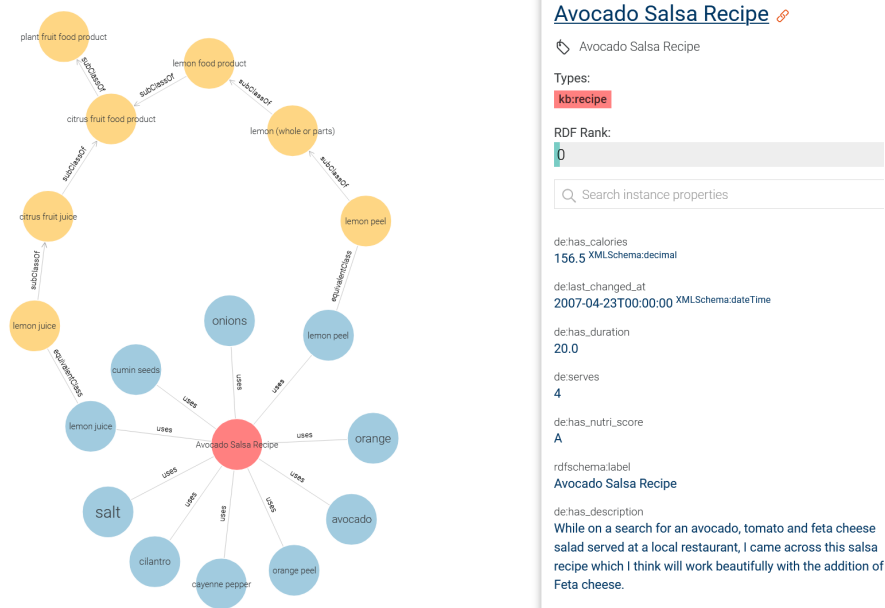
plant fruit food product

subClassOf

lemon food product

subClassOf

citrus fruit food product

subClassOf

lemon (whole or parts)

subClassOf

subClassOf

citrus fruit juice

lemon peel

subClassOf

equivalentClass

lemon juice

onions

lemon peel

equivalentClass

cumin seeds

uses

uses

uses

lemon juice

uses

Avocado Salsa Recipe

uses

orange

uses

uses

uses

uses

salt

uses

uses

avocado

uses

cilantro

orange peel

cayenne pepper

Avocado Salsa Recipe

Avocado Salsa Recipe

Types:

kb:recipe

RDF Rank:

0

Search instance properties

de:has_calories
156.5 XMLSchema:decimal

de:last_changed_at
2007-04-23T00:00:00 XMLSchema:dateTime

de:has_duration
20.0

de:serves
4

de:has_nutri_score
A

rdfschema:label
Avocado Salsa Recipe

de:has_description
While on a search for an avocado, tomato and feta cheese salad served at a local restaurant, I came across this salsa recipe which I think will work beautifully with the addition of Feta cheese.